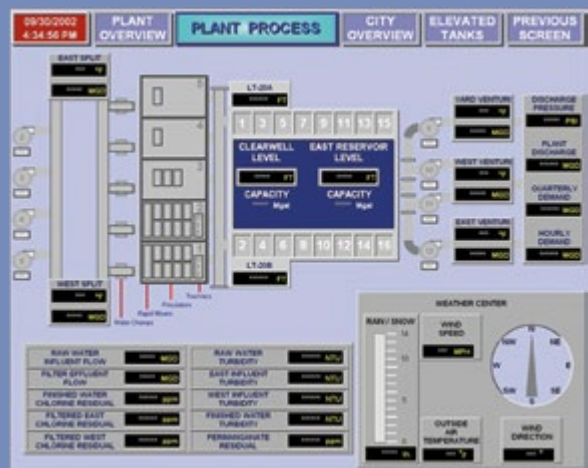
09/30/2002
4:34:56 PM

PLANT OVERVIEW

PLANT PROCESS

CITY OVERVIEW

ELEVATED TANKS

PREVIOUS SCREEN

EAST SPLIT

MGD

LT-20A

FT

1 3 5 7 9 11 13 15

CLEARWELL LEVEL

EAST RESERVOIR LEVEL

FT

FT

CAPACITY

Mgal

CAPACITY

Mgal

2 4 6 8 10 12 14 16

LT-20B

FT

WEST SPLIT

MGD

Water Changes

Rapid Mixers

Flocculators

Thickeners

YARD VENTURI

MGD

WEST VENTURI

MGD

EAST VENTURI

MGD

DISCHARGE PRESSURE

PSI

PLANT DISCHARGE

MGD

QUARTERLY DEMAND

MGD

HOURLY DEMAND

MGD

| | | | |
|---|---|---|---|
| RAW WATER INFLUENT FLOW | MGD | RAW WATER TURBIDITY | NTU |
| FILTER EFFLUENT FLOW | MGD | EAST INFLUENT TURBIDITY | NTU |
| FINISHED WATER CHLORINE RESIDUAL | ppm | WEST INFLUENT TURBIDITY | NTU |
| FILTERED EAST CHLORINE RESIDUAL | ppm | FINISHED WATER TURBIDITY | NTU |
| FILTERED WEST CHLORINE RESIDUAL | ppm | PERMANGANATE RESIDUAL | ppm |

WEATHER CENTER

RAIN / SNOW

WIND SPEED

MPH

NW N NE
W E
SW S SE

OUTSIDE AIR TEMPERATURE

WIND DIRECTION